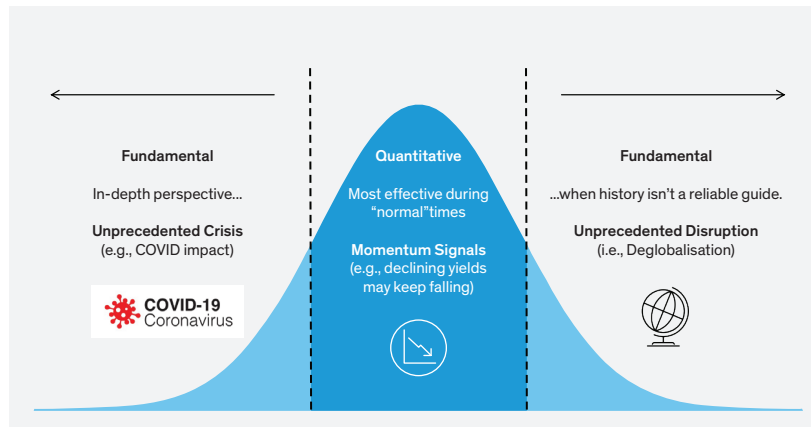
Fundamental

In-depth perspective...

Unprecedented Crisis
(e.g., COVID impact)

COVID-19
Coronavirus

Quantitative

Most effective during "normal"times

Momentum Signals
(e.g., declining yields may keep falling)

Fundamental

...when history isn't a reliable guide.

Unprecedented Disruption
(i.e., Deglobalisation)